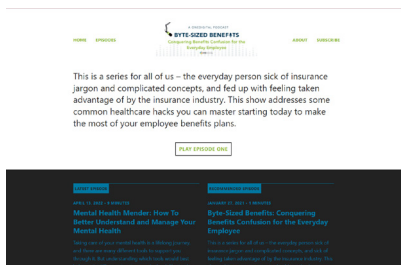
A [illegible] PODCAST
BYTE-SIZED BENEFITS
Conquering Benefits Confusion for the Everyday Employee

HOME EPISODES ABOUT SUBSCRIBE

This is a series for all of us – the everyday person sick of insurance jargon and complicated concepts, and fed up with feeling taken advantage of by the insurance industry. This show addresses some common healthcare hacks you can master starting today to make the most of your employee benefits plans.

PLAY EPISODE ONE

LATEST EPISODE
APRIL 17, 2020 • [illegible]
Mental Health Mender: How To Better Understand and Manage Your Mental Health
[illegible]

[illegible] EPISODE
JANUARY 27, 2021 • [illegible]
Byte-Sized Benefits: Conquering Benefits Confusion for the Everyday Employee
This is a series for all of us – the everyday person sick of insurance jargon and complicated concepts, and fed up with feeling taken advantage of by the insurance industry. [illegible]